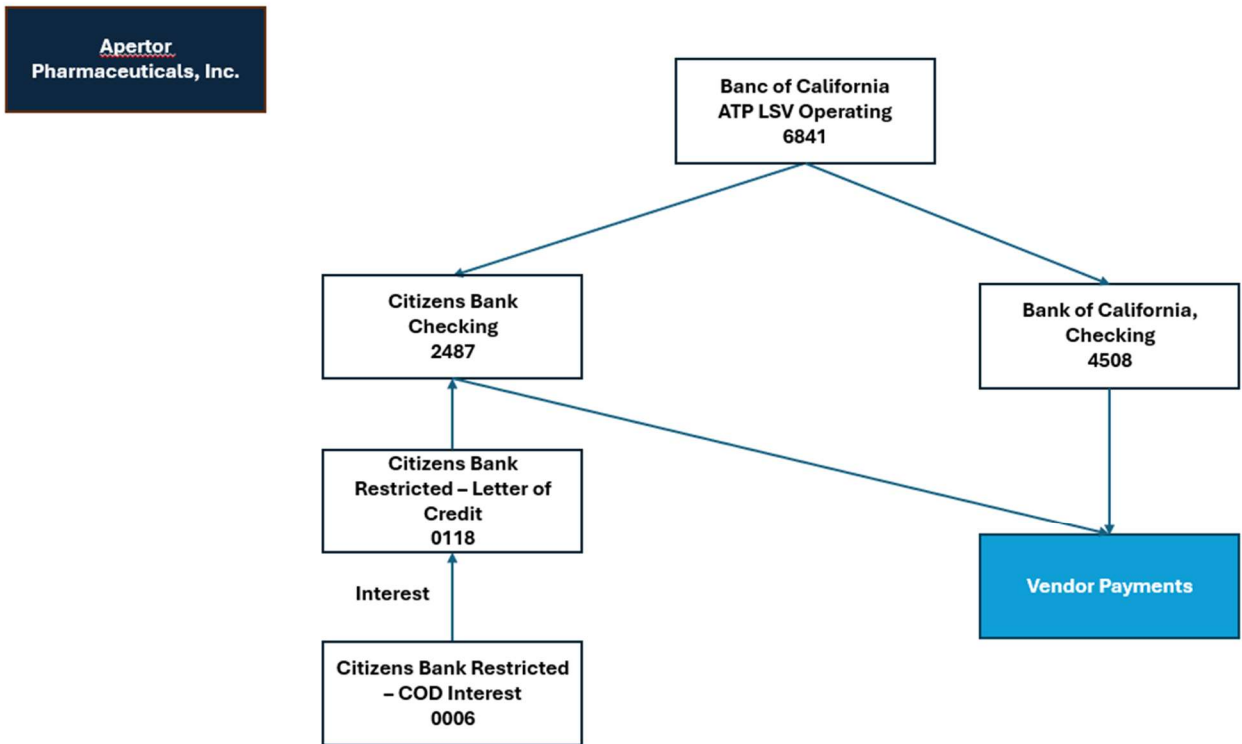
Apertor Pharmaceuticals, Inc.

Banc of California
ATP LSV Operating
6841

Citizens Bank
Checking
2487

Bank of California,
Checking
4508

Citizens Bank
Restricted – Letter of Credit
0118

Vendor Payments

Interest

Citizens Bank Restricted – COD Interest
0006